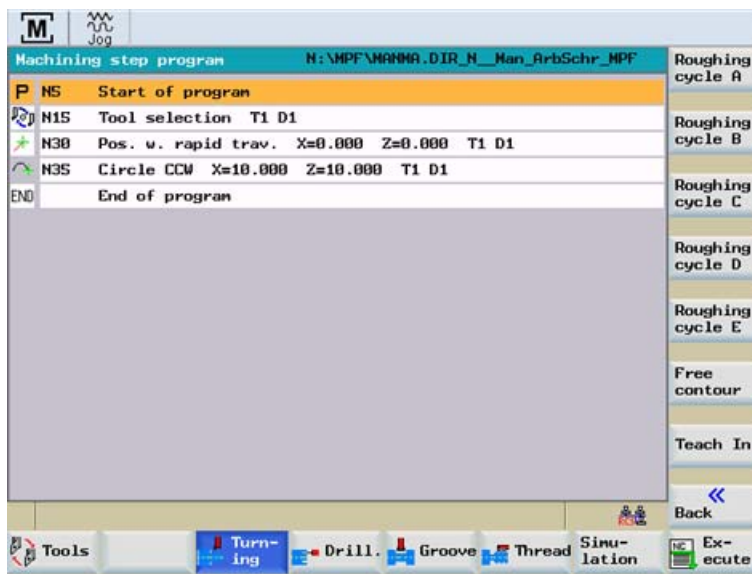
M
Jog

Machining step program N:\MPF\MANMA.DIR_N__Man_ArbSchr_MPF

P N5 Start of program
N15 Tool selection T1 D1
N30 Pos. w. rapid trav. X=0.000 Z=0.000 T1 D1
N35 Circle CCW X=10.000 Z=10.000 T1 D1
END End of program

Roughing cycle A
Roughing cycle B
Roughing cycle C
Roughing cycle D
Roughing cycle E
Free contour
Teach In
«
Back

Tools
Turning
Drill.
Groove
Thread
Simulation
Execute